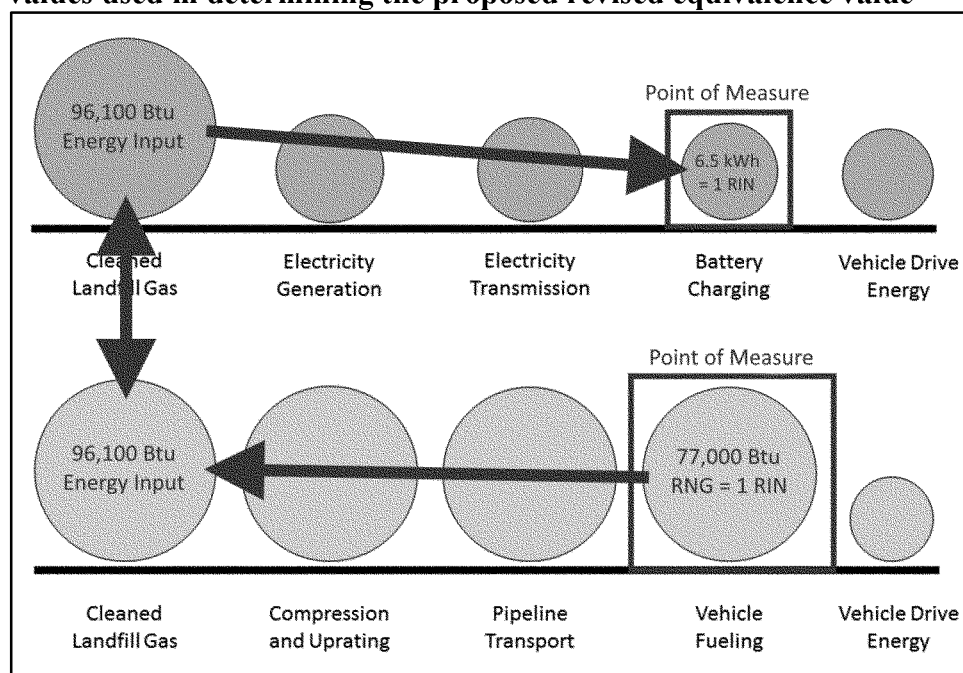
values used in determining the proposed revised equivalence value

96,100 Btu Energy Input

Point of Measure

6.5 kWh = 1 RIN

Cleaned Landfill Gas

Electricity Generation

Electricity Transmission

Battery Charging

Vehicle Drive Energy

Point of Measure

96,100 Btu Energy Input

77,000 Btu RNG = 1 RIN

Cleaned Landfill Gas

Compression and Uprating

Pipeline Transport

Vehicle Fueling

Vehicle Drive Energy